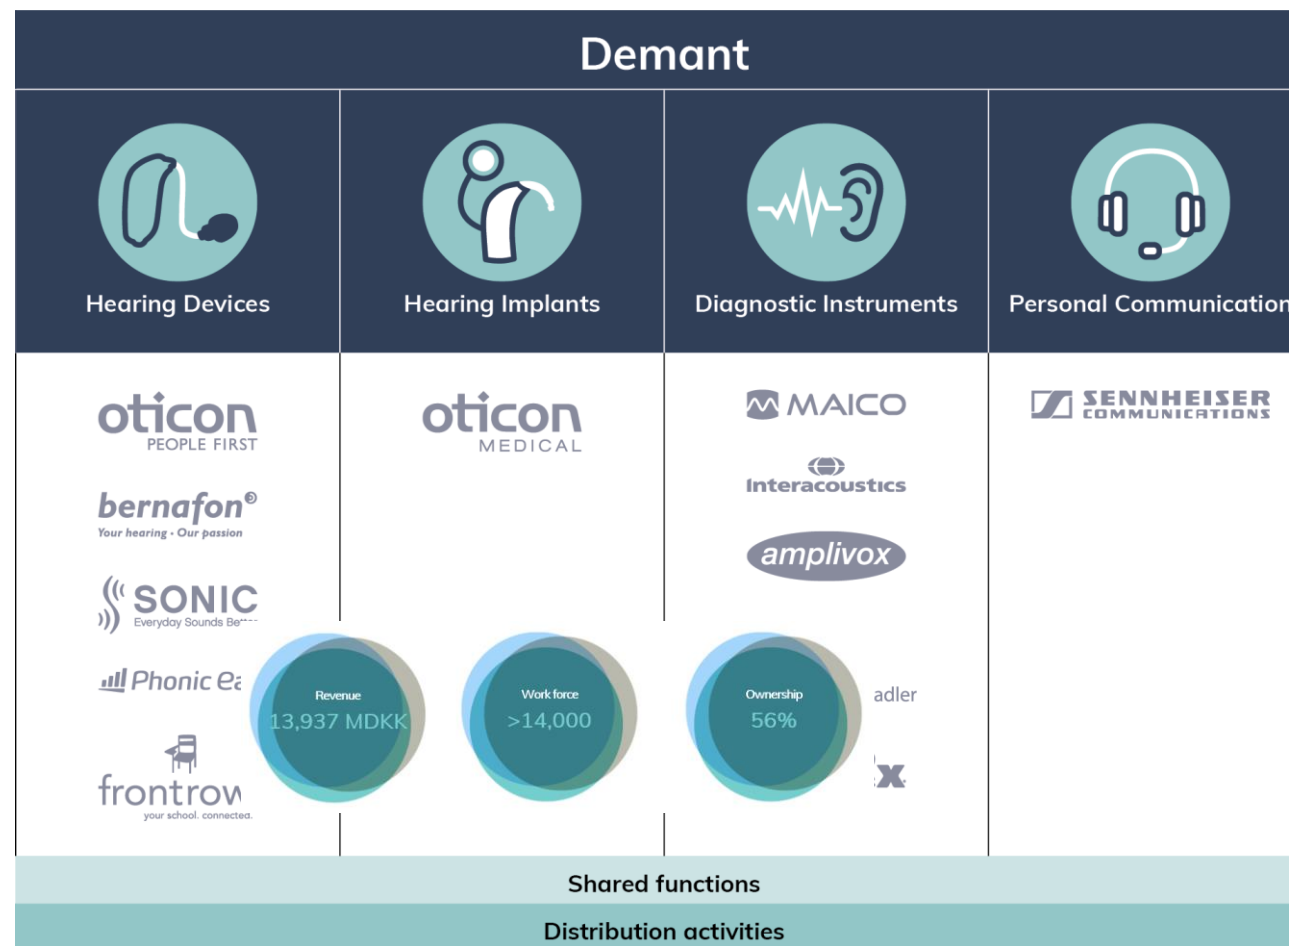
Demant

Hearing Devices

Hearing Implants

Diagnostic Instruments

Personal Communication

oticon
PEOPLE FIRST

bernafon
Your hearing · Our passion

SONIC
Everyday Sounds Be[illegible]

Phonic Ea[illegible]

frontrow
your school. connected.

oticon
MEDICAL

MAICO

Interacoustics

amplivox

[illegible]adler

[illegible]x

SENNHEISER
COMMUNICATIONS

Revenue
13,937 MDKK

Work force
>14,000

Ownership
56%

Shared functions

Distribution activities